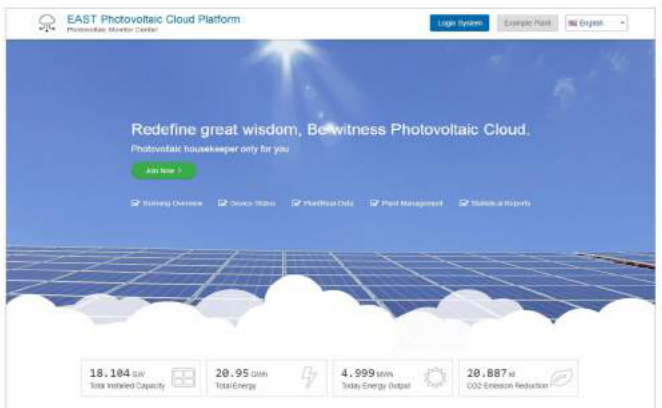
EAST Photovoltaic Cloud Platform
Photovoltaic Monitor Center

Login System
Example Plant
English

Redefine great wisdom, Be witness Photovoltaic Cloud.

Photovoltaic housekeeper only for you

Join Now >

Running Overview
Device Status
Plantflow Data
Plant Management
Statistical Reports

18.104 GW
Total Installed Capacity

20.95 GWh
Total Energy

4.999 MWh
Today Energy Output

20.887 M
CO2 Emission Reduction